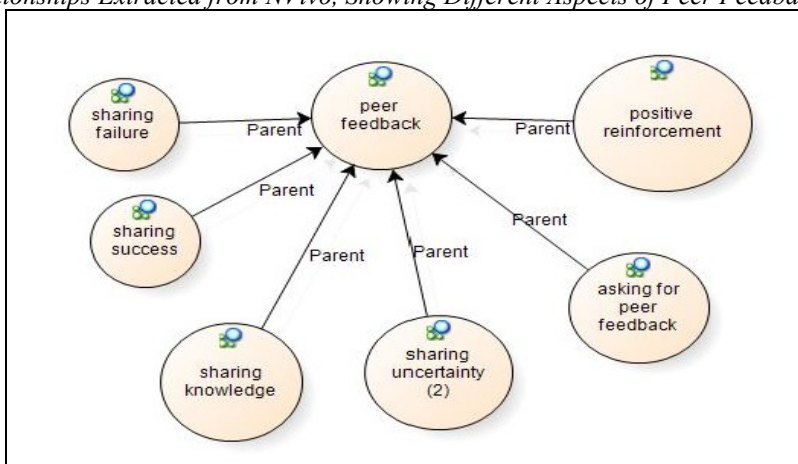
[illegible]tionships Extracted from NVivo, Showing Different Aspects of Peer Feedba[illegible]

sharing failure

Parent

peer feedback

Parent

positive reinforcement

Parent

sharing success

Parent

Parent

Parent

asking for peer feedback

Parent

sharing knowledge

sharing uncertainty (2)